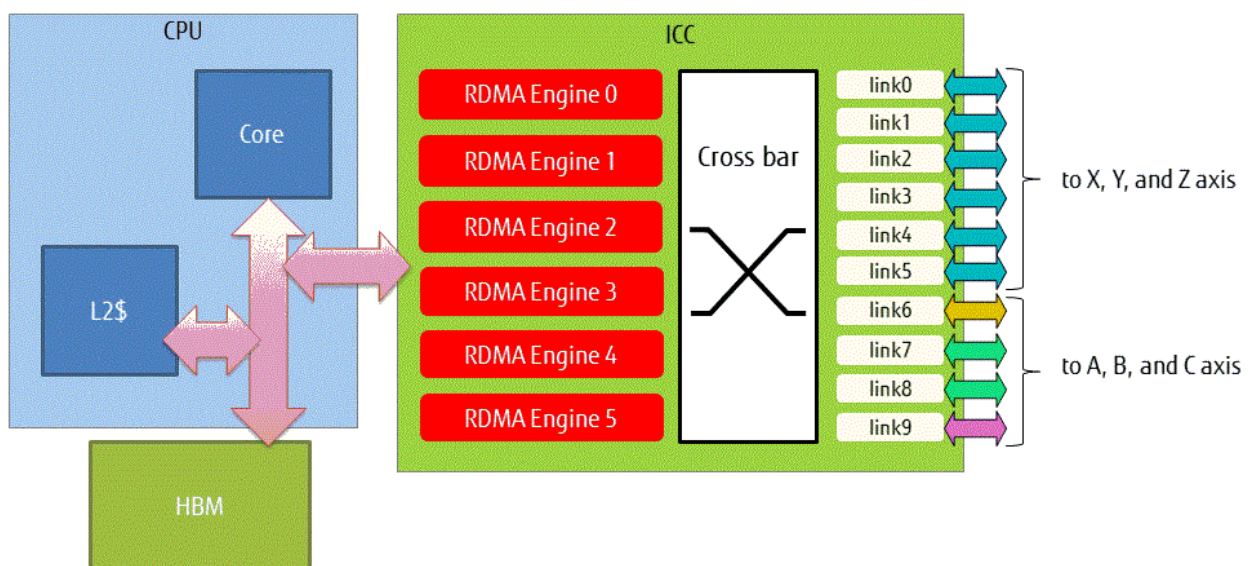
CPU

Core

L2$

HBM

ICC

RDMA Engine 0

RDMA Engine 1

RDMA Engine 2

RDMA Engine 3

RDMA Engine 4

RDMA Engine 5

Cross bar

link0

link1

link2

link3

link4

link5

link6

link7

link8

link9

to X, Y, and Z axis

to A, B, and C axis